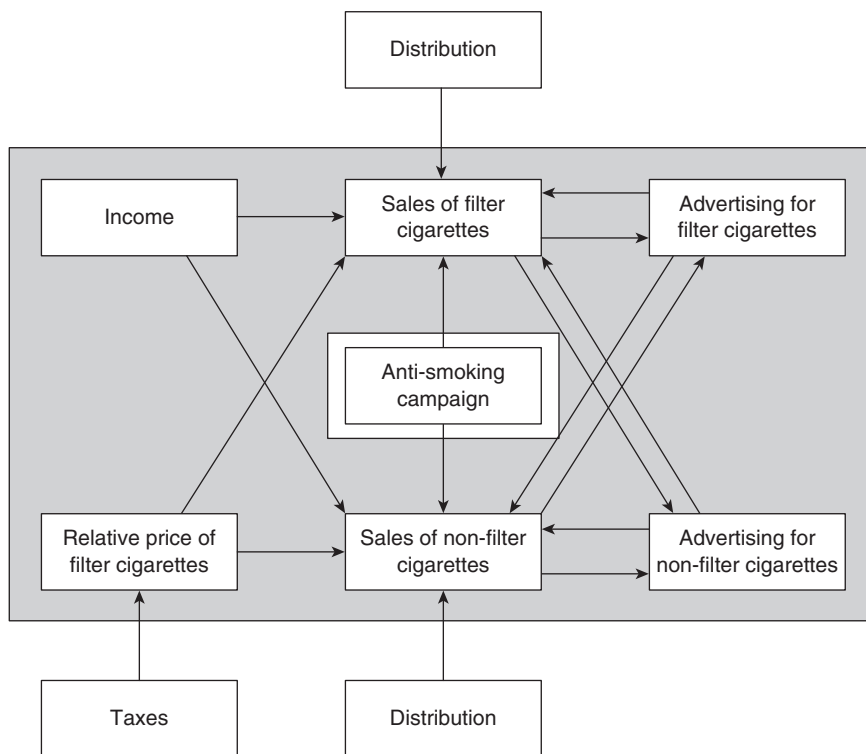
Distribution

Income

Sales of filter cigarettes

Advertising for filter cigarettes

Anti-smoking campaign

Relative price of filter cigarettes

Sales of non-filter cigarettes

Advertising for non-filter cigarettes

Taxes

Distribution